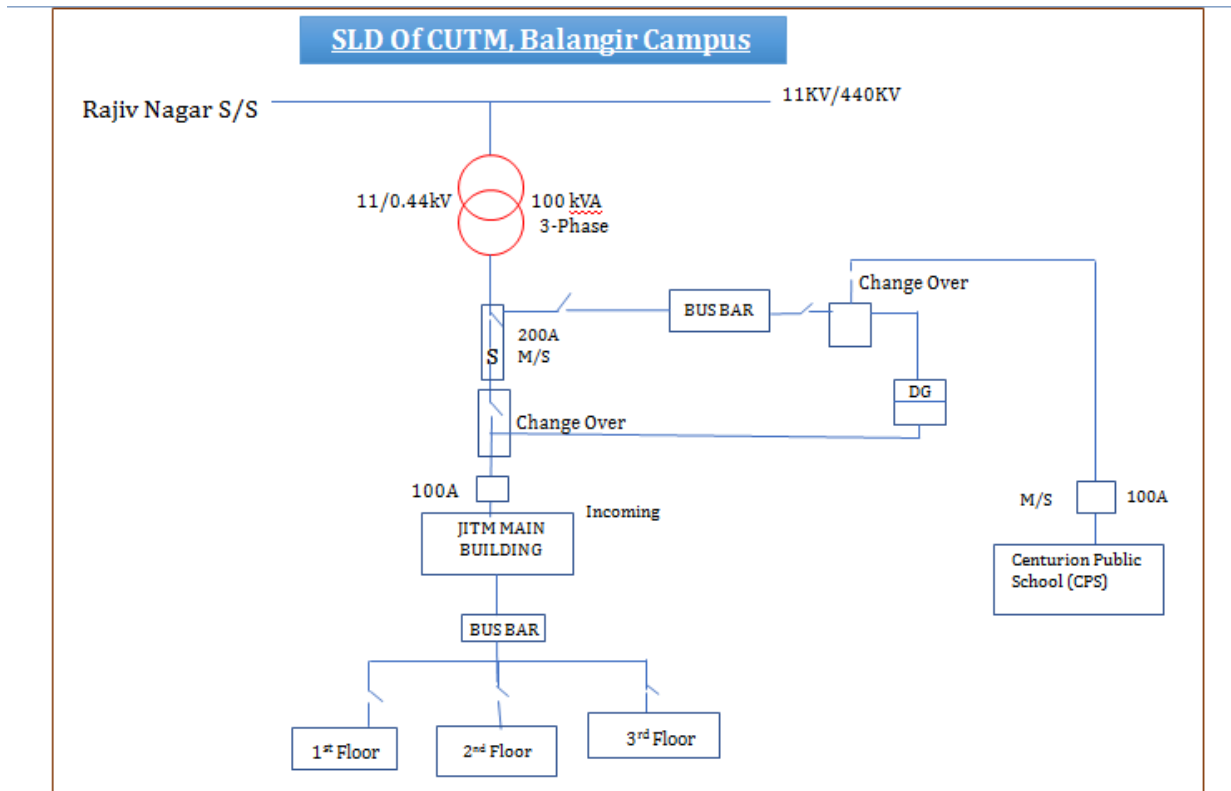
SLD Of CUTM, Balangir Campus

Rajiv Nagar S/S

11KV/440KV

11/0.44kV

100 kVA
3-Phase

Change Over

BUS BAR

200A
M/S

S

DG

Change Over

100A

Incoming

JITM MAIN BUILDING

M/S

100A

Centurion Public School (CPS)

BUS BAR

1$^{st}$ Floor

2$^{nd}$ Floor

3$^{rd}$ Floor